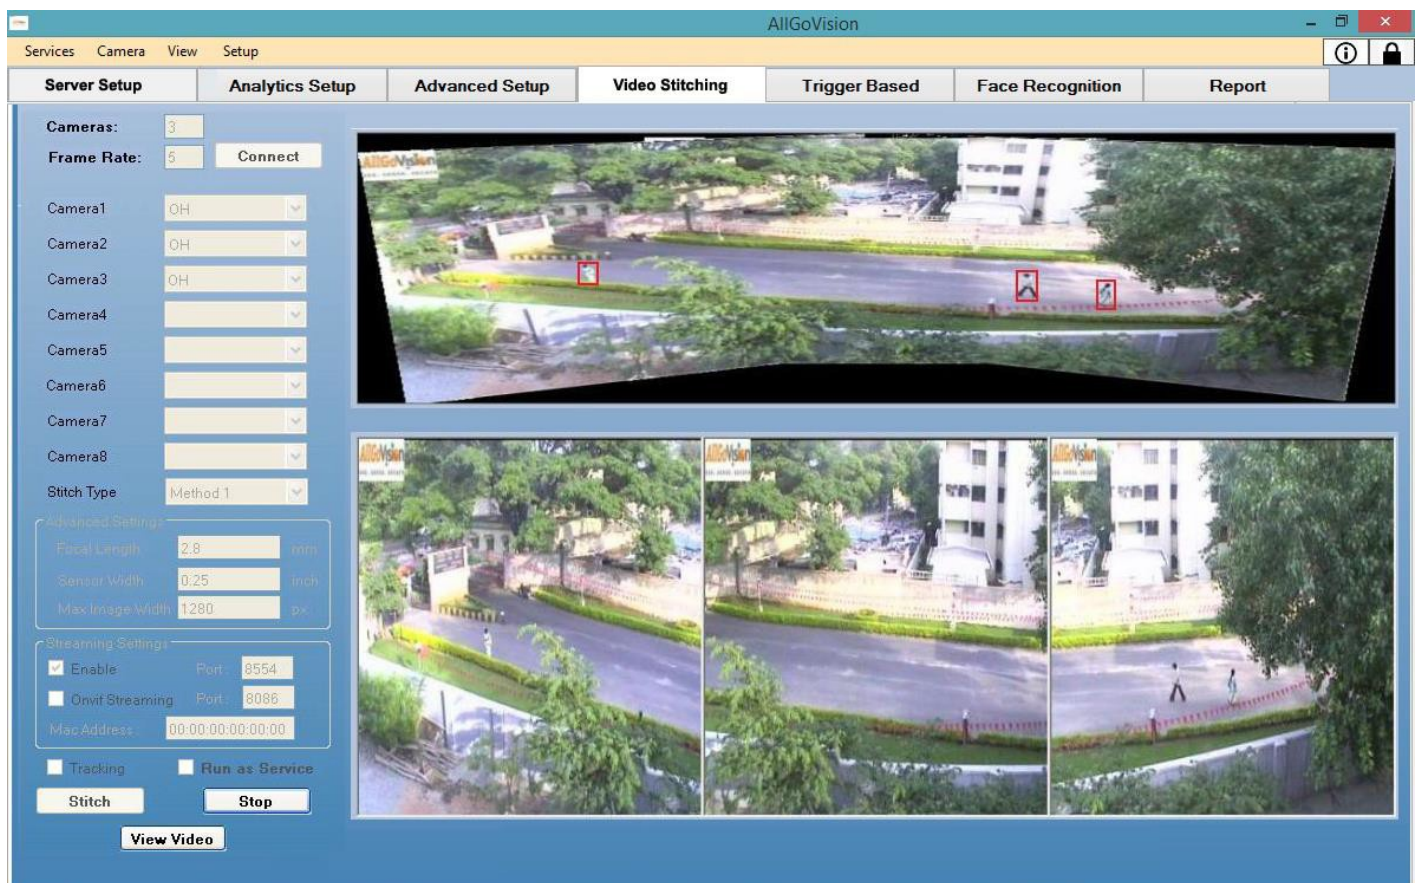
AllGoVision

Services Camera View Setup

Server Setup | Analytics Setup | Advanced Setup | Video Stitching | Trigger Based | Face Recognition | Report

Cameras: 3
Frame Rate: 5 Connect

Camera1 OH
Camera2 OH
Camera3 OH
Camera4
Camera5
Camera6
Camera7
Camera8
Stitch Type Method 1

Advanced Settings
Focal Length 2.8 mm
Sensor Width 0.25 inch
Max Image Width 1280 px

Streaming Settings
Enable Port 8554
Onvif Streaming Port 8086
Mac Address 00:00:00:00:00:00

Tracking Run as Service

Stitch Stop

View Video

AllGoVision

AllGoVision

AllGoVision

AllGoVision